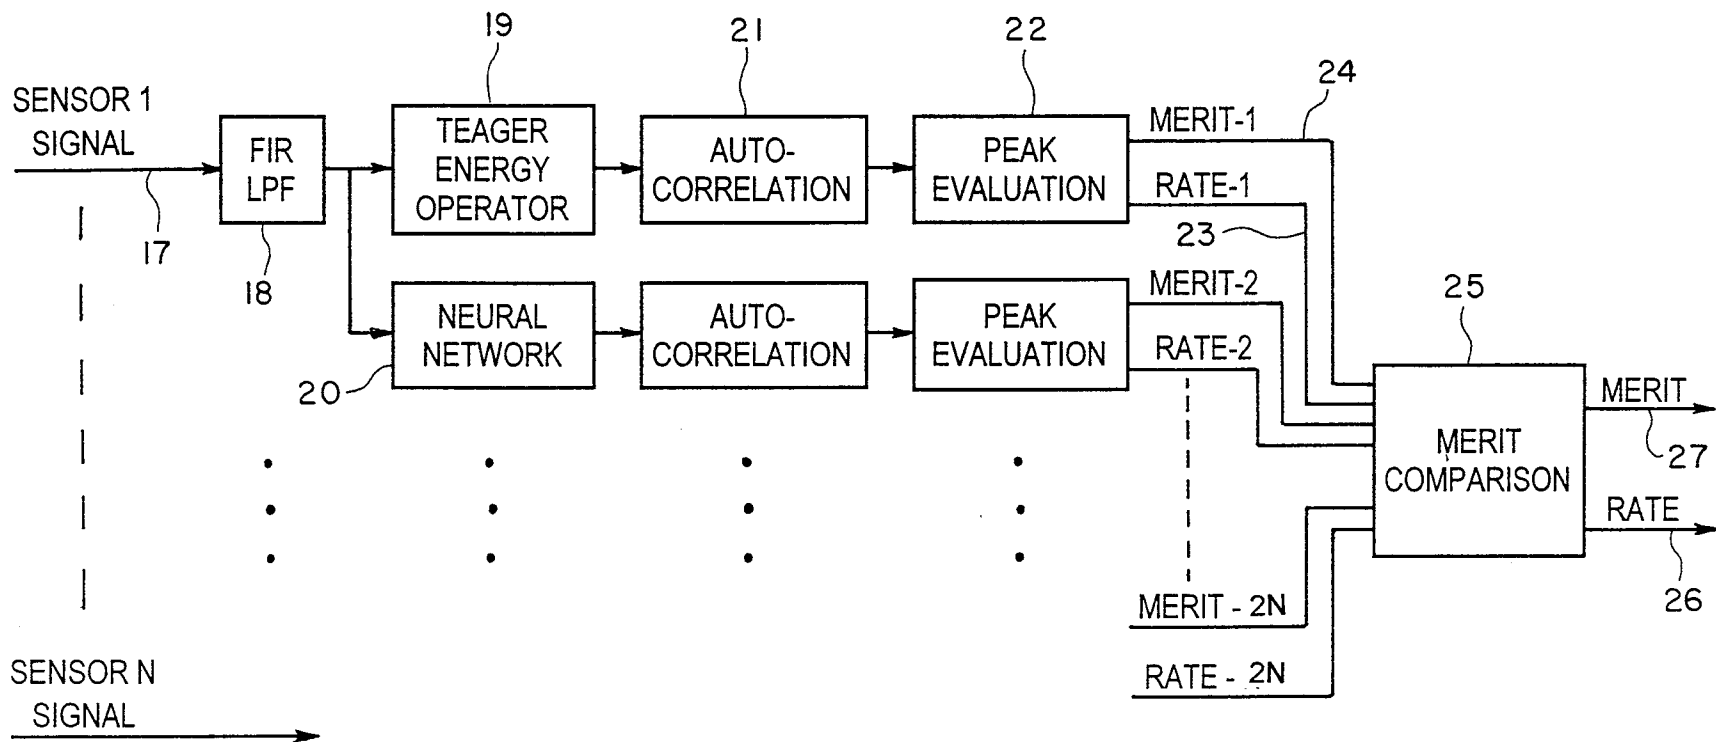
19

21

22

24

SENSOR 1 SIGNAL

FIR LPF

TEAGER ENERGY OPERATOR

AUTO-CORRELATION

PEAK EVALUATION

MERIT-1

RATE-1

17

18

23

NEURAL NETWORK

AUTO-CORRELATION

PEAK EVALUATION

MERIT-2

RATE-2

25

20

MERIT

27

MERIT COMPARISON

RATE

26

MERIT - 2N

RATE - 2N

SENSOR N SIGNAL